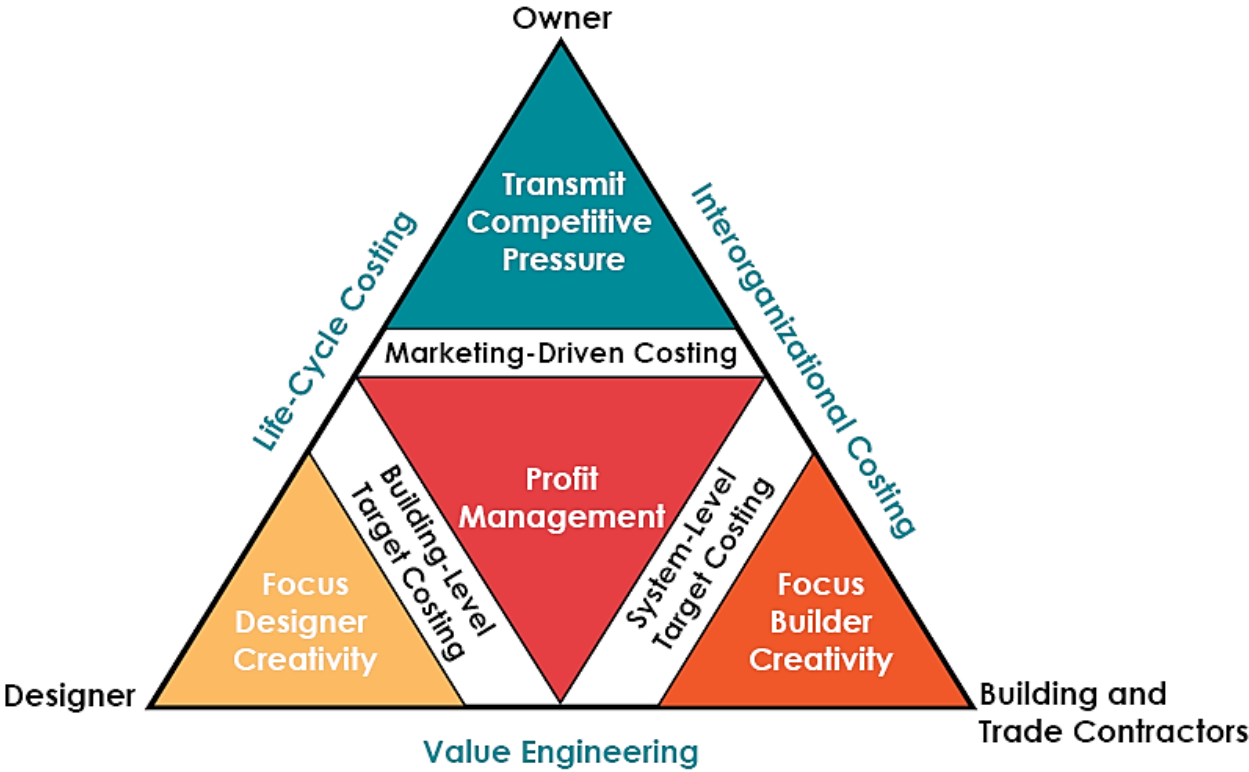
Owner

Life-Cycle Costing

Transmit Competitive Pressure

Interorganizational Costing

Marketing-Driven Costing

Building-Level Target Costing

Profit Management

System-Level Target Costing

Focus Designer Creativity

Focus Builder Creativity

Designer

Building and Trade Contractors

Value Engineering